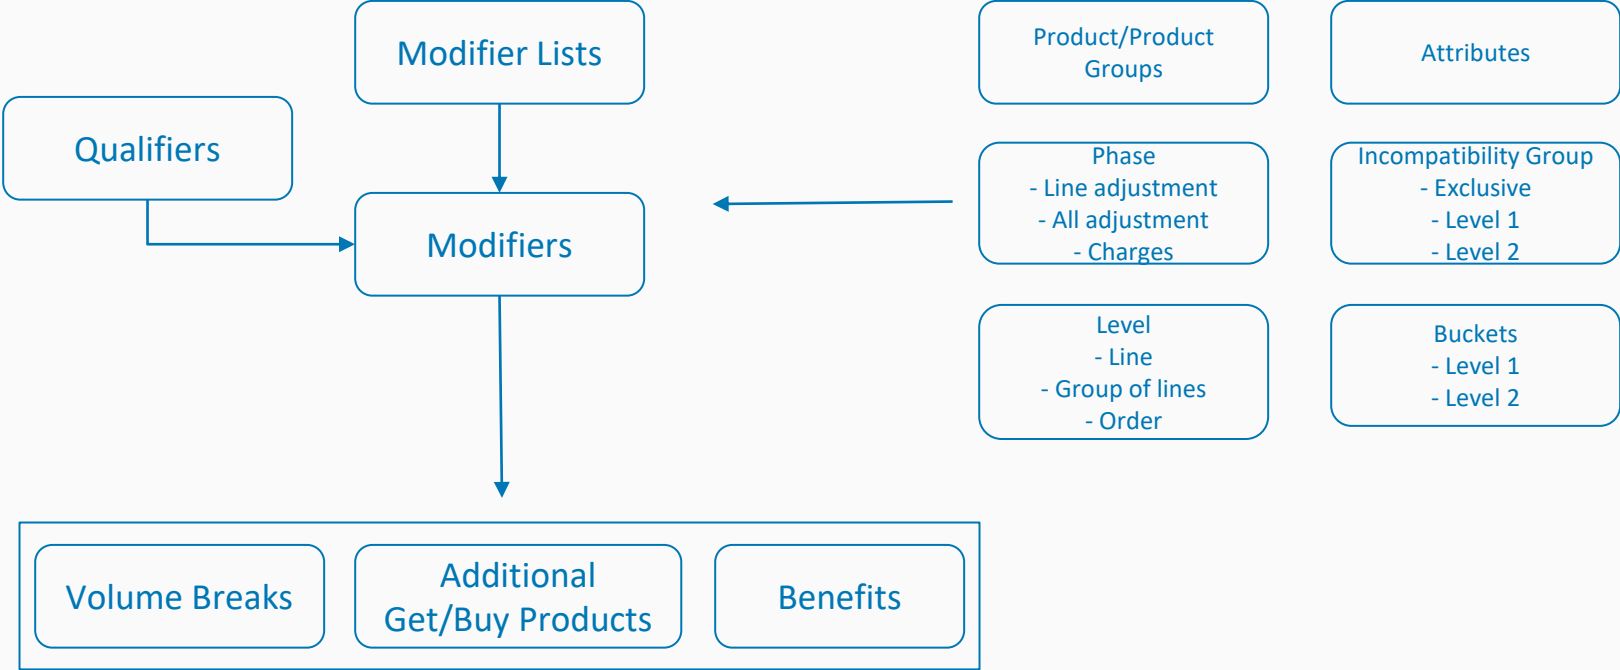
Modifier Lists

Qualifiers

Modifiers

Product/Product Groups

Attributes

Phase
- Line adjustment
- All adjustment
- Charges

Incompatibility Group
- Exclusive
- Level 1
- Level 2

Level
- Line
- Group of lines
- Order

Buckets
- Level 1
- Level 2

Volume Breaks

Additional Get/Buy Products

Benefits